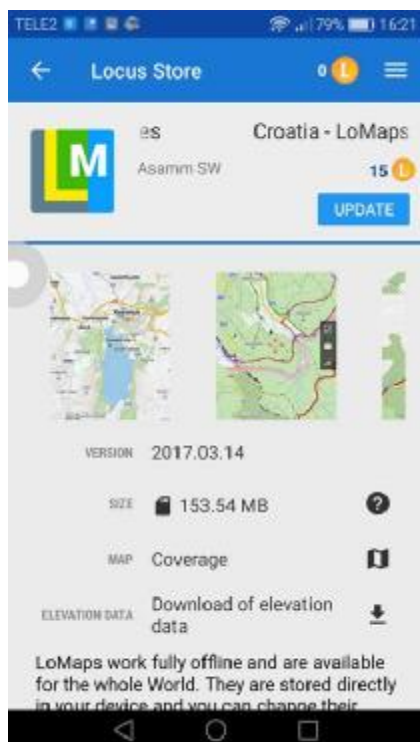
TELE2 79% 16:21

Locus Store 0

M

es Croatia - LoMaps

Asamm SW

15

UPDATE

VERSION 2017.03.14

SIZE 153.54 MB

MAP Coverage

ELEVATION DATA Download of elevation data

LoMaps work fully offline and are available for the whole World. They are stored directly in your device and you can change their